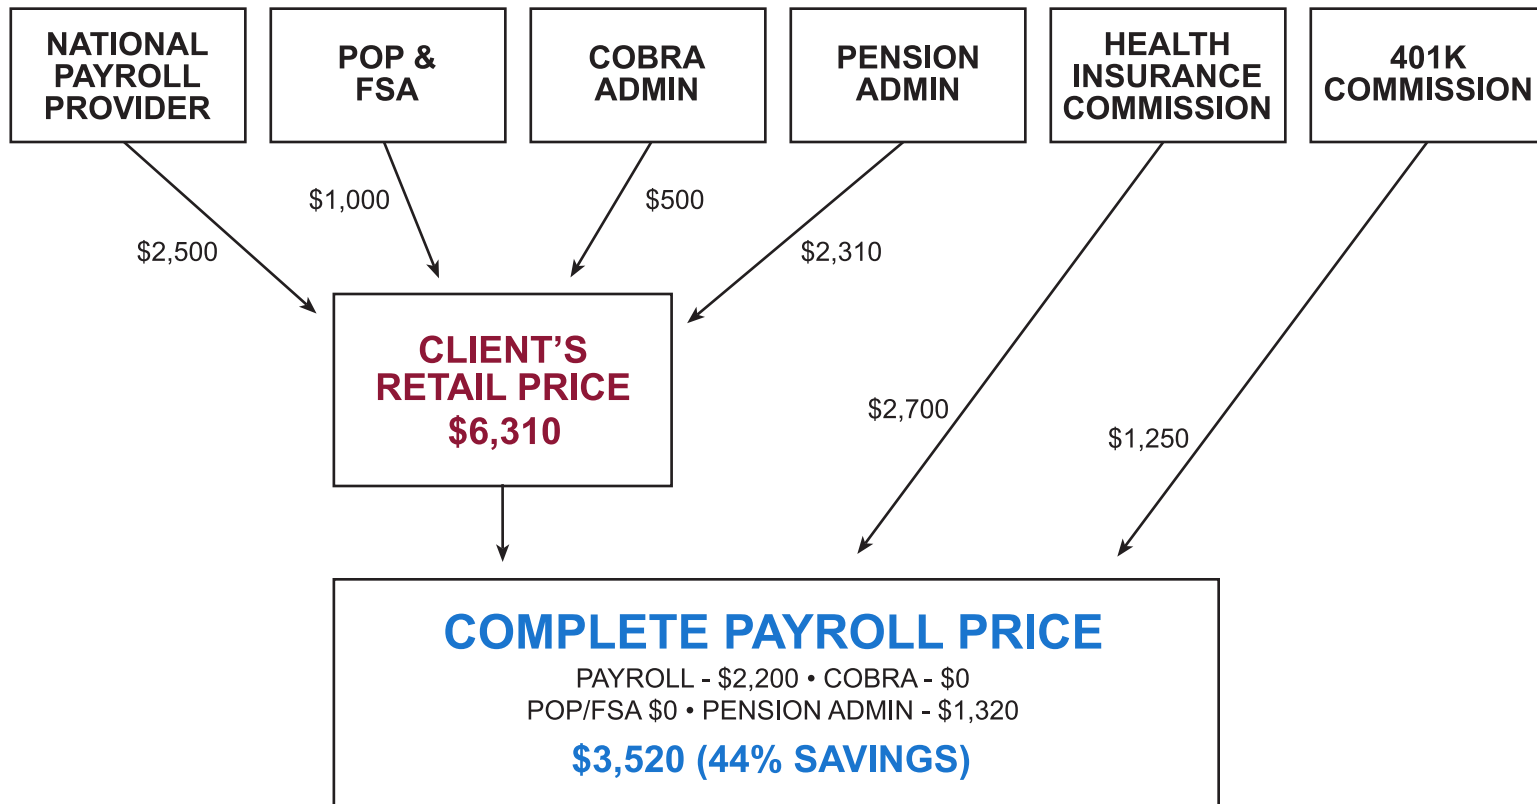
NATIONAL PAYROLL PROVIDER

POP & FSA

COBRA ADMIN

PENSION ADMIN

HEALTH INSURANCE COMMISSION

401K COMMISSION

$2,500

$1,000

$500

$2,310

CLIENT'S RETAIL PRICE $6,310

$2,700

$1,250

COMPLETE PAYROLL PRICE

PAYROLL - $2,200 • COBRA - $0
POP/FSA $0 • PENSION ADMIN - $1,320

$3,520 (44% SAVINGS)